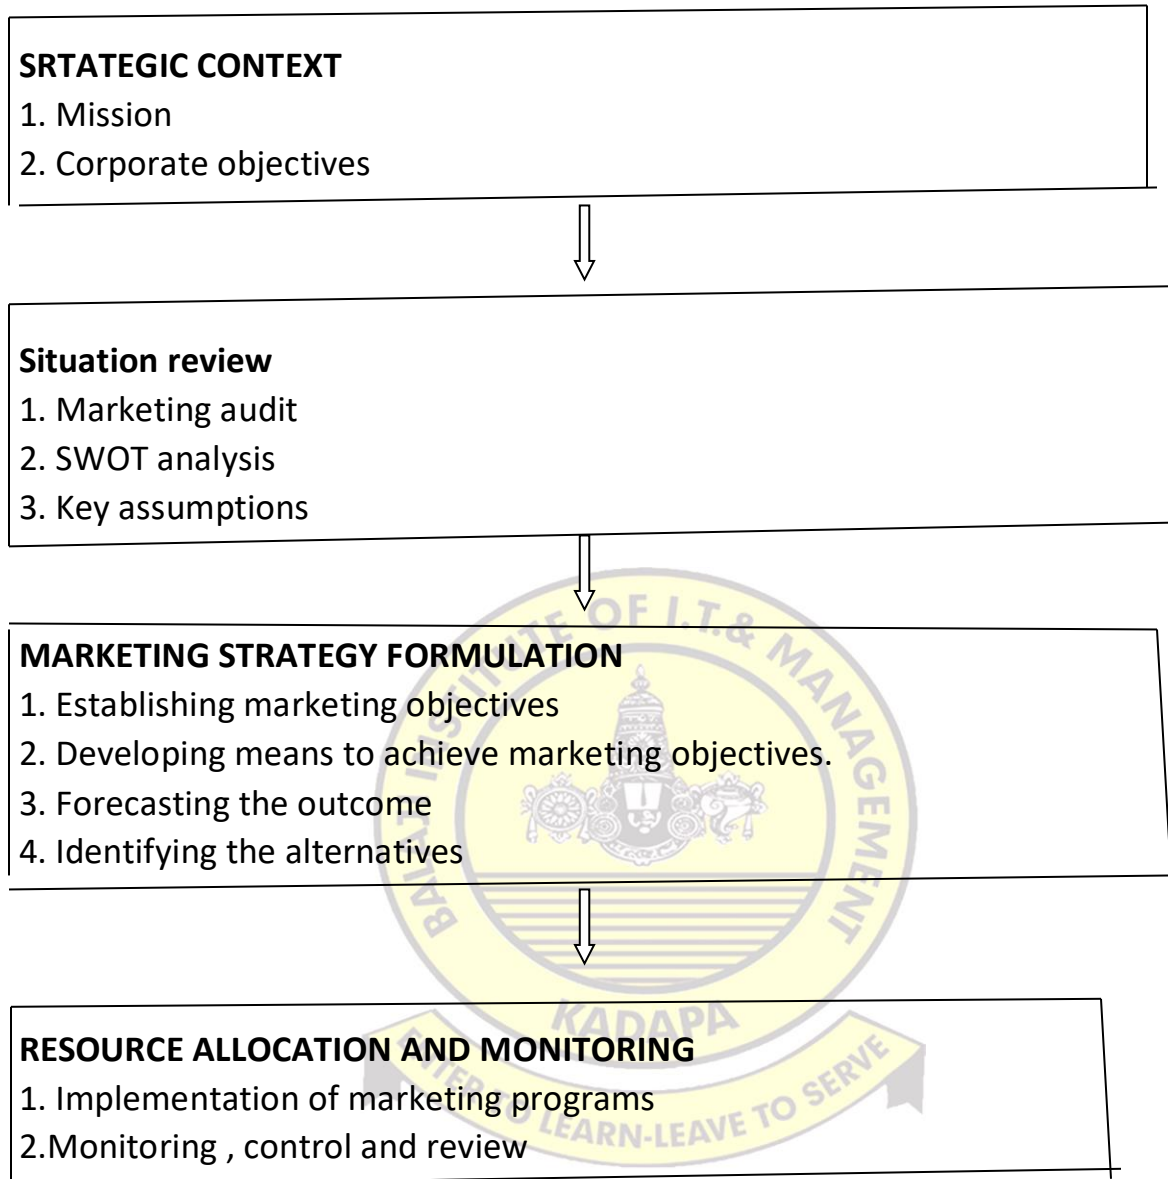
SRTATEGIC CONTEXT
1. Mission
2. Corporate objectives

Situation review
1. Marketing audit
2. SWOT analysis
3. Key assumptions

MARKETING STRATEGY FORMULATION
1. Establishing marketing objectives
2. Developing means to achieve marketing objectives.
3. Forecasting the outcome
4. Identifying the alternatives

RESOURCE ALLOCATION AND MONITORING
1. Implementation of marketing programs
2.Monitoring , control and review

BALAJI INSTITUTE OF I.T.& MANAGEMENT
KADAPA
ENTER TO LEARN-LEAVE TO SERVE